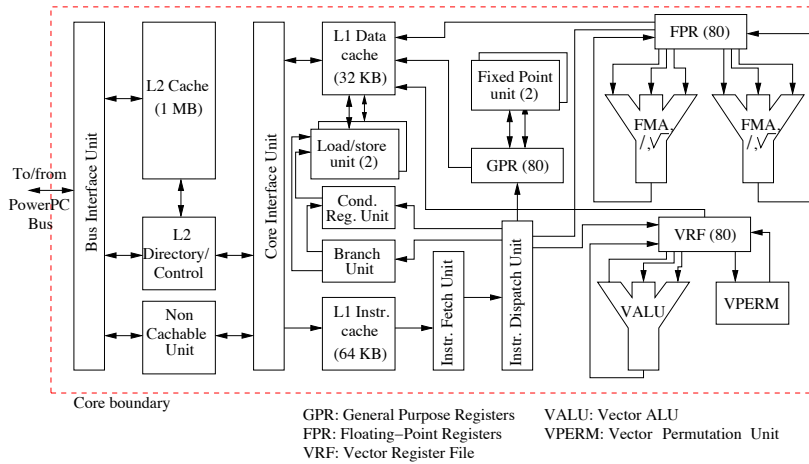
To/from PowerPC Bus

Bus Interface Unit

L2 Cache (1 MB)

L2 Directory/ Control

Non Cachable Unit

Core Interface Unit

L1 Data cache (32 KB)

Load/store unit (2)

Cond. Reg. Unit

Branch Unit

L1 Instr. cache (64 KB)

Instr. Fetch Unit

Instr. Dispatch Unit

Fixed Point unit (2)

GPR (80)

FPR (80)

FMA, /,√

FMA, /,√

VRF (80)

VALU

VPERM

Core boundary

GPR: General Purpose Registers
FPR: Floating–Point Registers
VRF: Vector Register File

VALU: Vector ALU
VPERM: Vector Permutation Unit